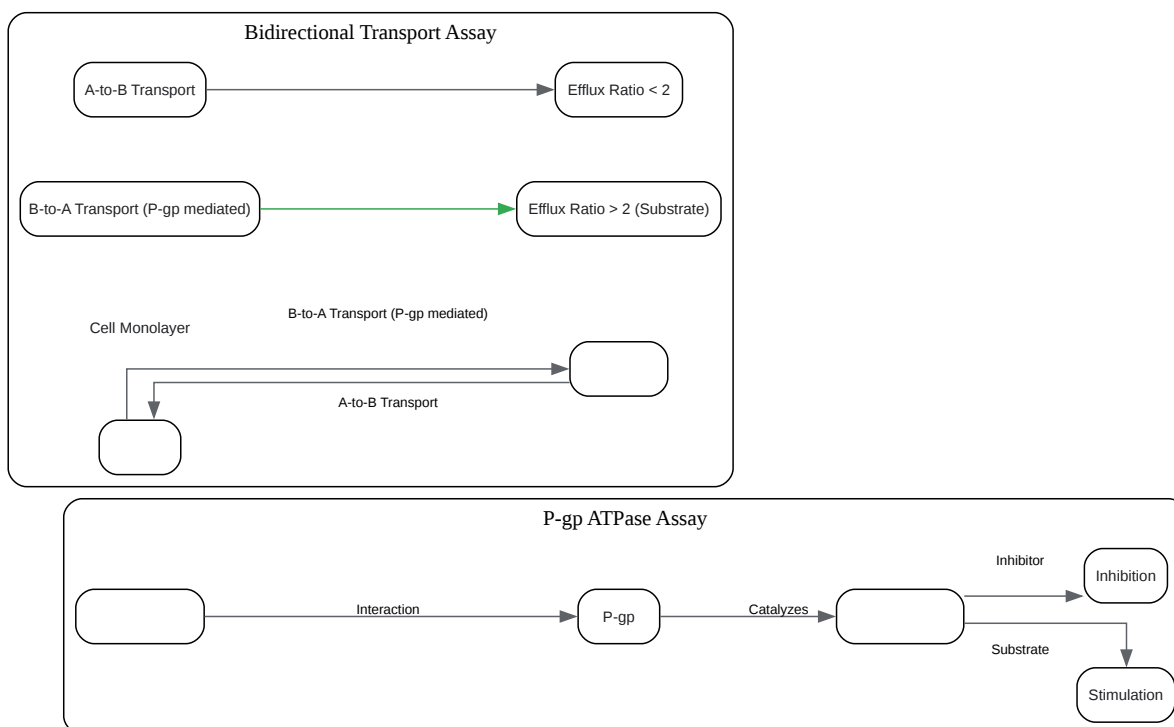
Bidirectional Transport Assay

A-to-B Transport

Efflux Ratio < 2

B-to-A Transport (P-gp mediated)

Efflux Ratio > 2 (Substrate)

Cell Monolayer

B-to-A Transport (P-gp mediated)

A-to-B Transport

P-gp ATPase Assay

Interaction

P-gp

Catalyzes

Inhibitor

Inhibition

Substrate

Stimulation